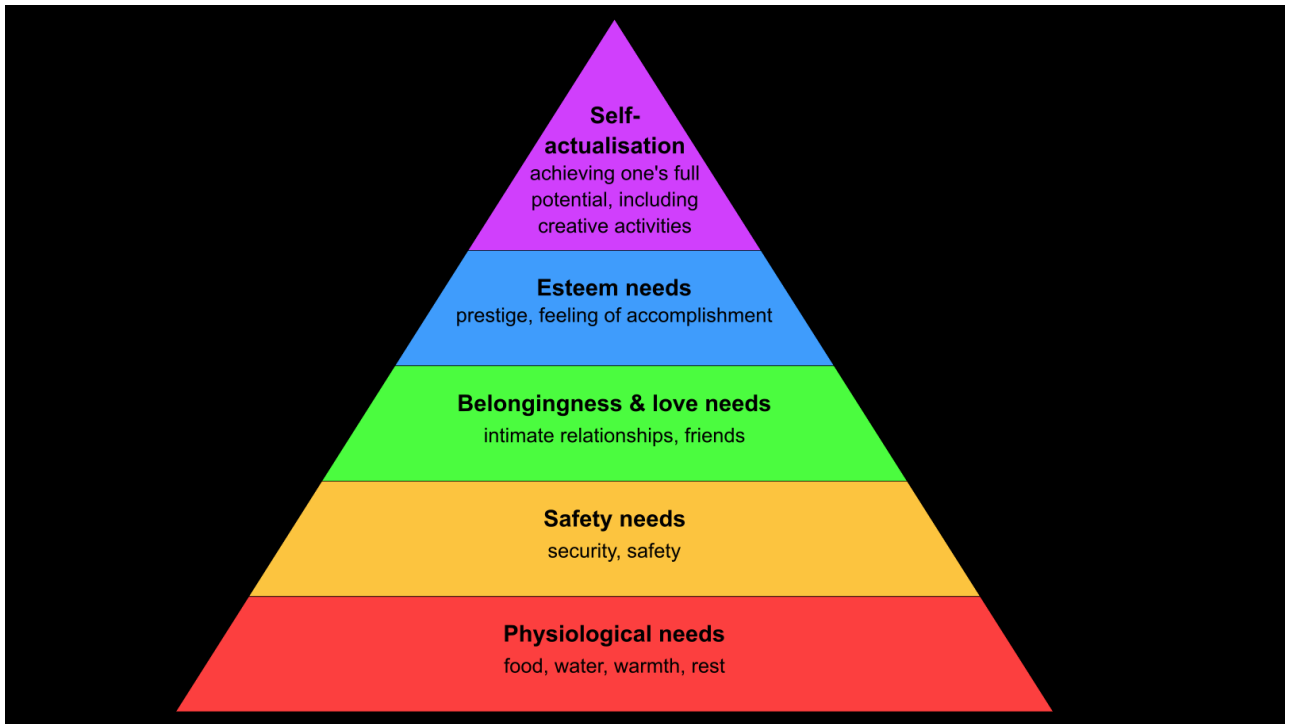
Self-actualisation
achieving one's full potential, including creative activities

Esteem needs
prestige, feeling of accomplishment

Belongingness & love needs
intimate relationships, friends

Safety needs
security, safety

Physiological needs
food, water, warmth, rest